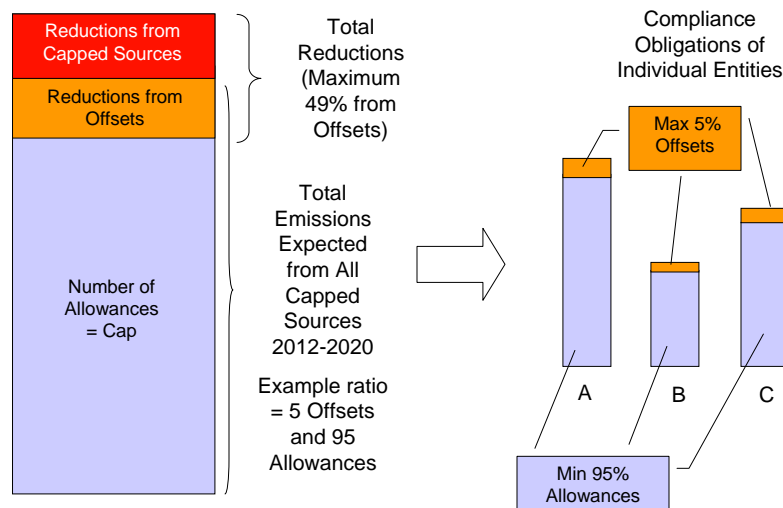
Reductions from Capped Sources

Reductions from Offsets

Number of Allowances = Cap

Total Reductions (Maximum 49% from Offsets)

Total Emissions Expected from All Capped Sources 2012-2020

Example ratio = 5 Offsets and 95 Allowances

Compliance Obligations of Individual Entities

Max 5% Offsets

A

B

C

Min 95% Allowances